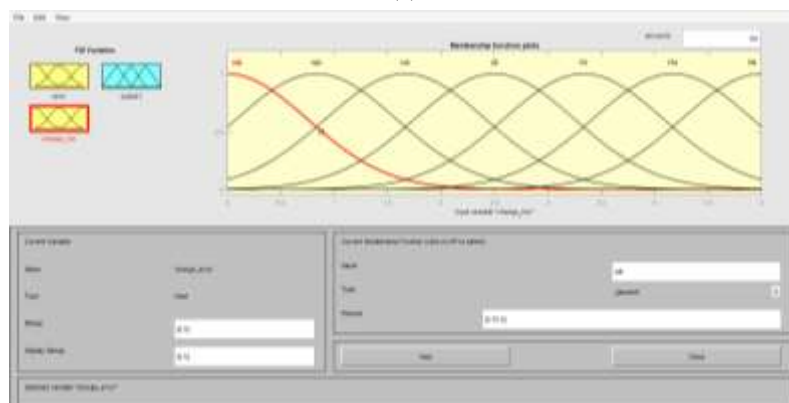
File Edit View

FIS Variables

input

output1

change_error

Membership function plots

plot points:

Current Variable

Name

Type

Range

Display Range

Current Membership Function (click on MF to select)

Name

Type

Params

Help

Close